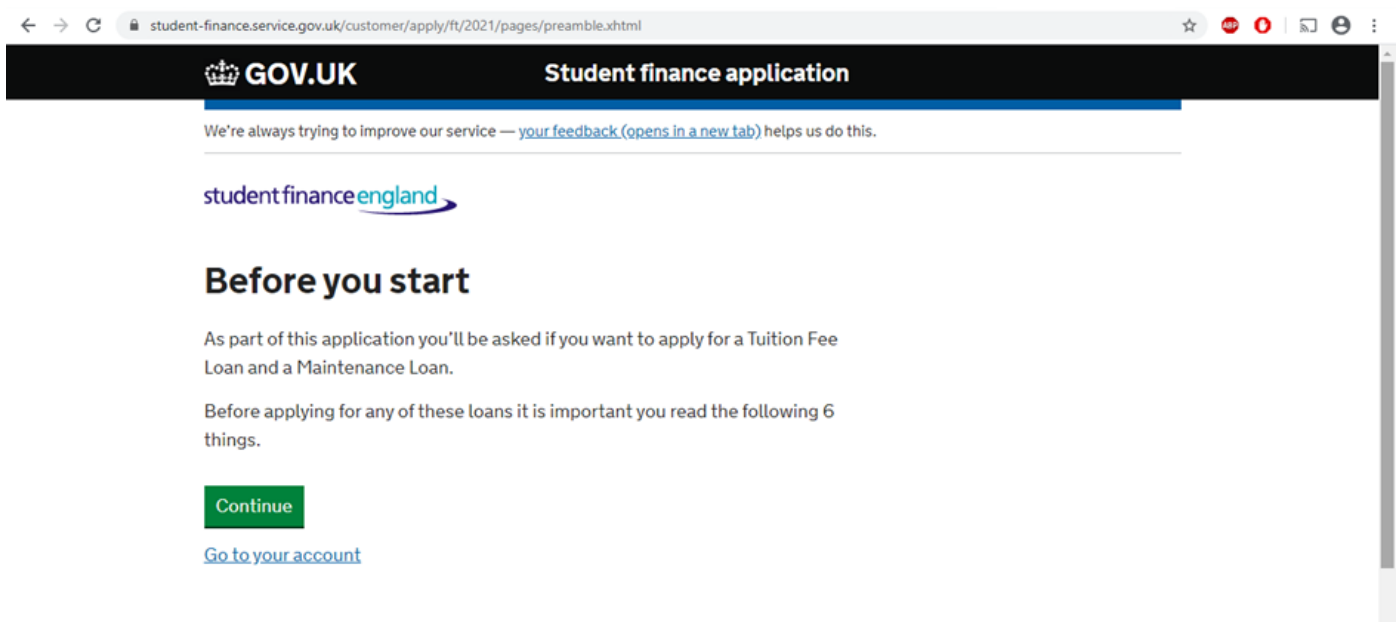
student-finance.service.gov.uk/customer/apply/ft/2021/pages/preamble.xhtml

ABP

GOV.UK Student finance application

We're always trying to improve our service — your feedback (opens in a new tab) helps us do this.

student finance england

Before you start

As part of this application you'll be asked if you want to apply for a Tuition Fee Loan and a Maintenance Loan.

Before applying for any of these loans it is important you read the following 6 things.

Continue

Go to your account